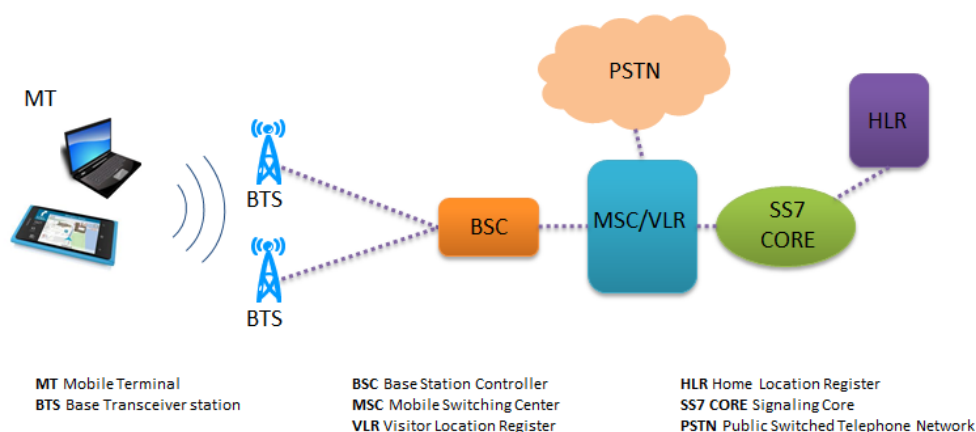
PSTN

MT

HLR

BTS

BSC

MSC/VLR

SS7 CORE

BTS

MT Mobile Terminal
BTS Base Transceiver station

BSC Base Station Controller
MSC Mobile Switching Center
VLR Visitor Location Register

HLR Home Location Register
SS7 CORE Signaling Core
PSTN Public Switched Telephone Network